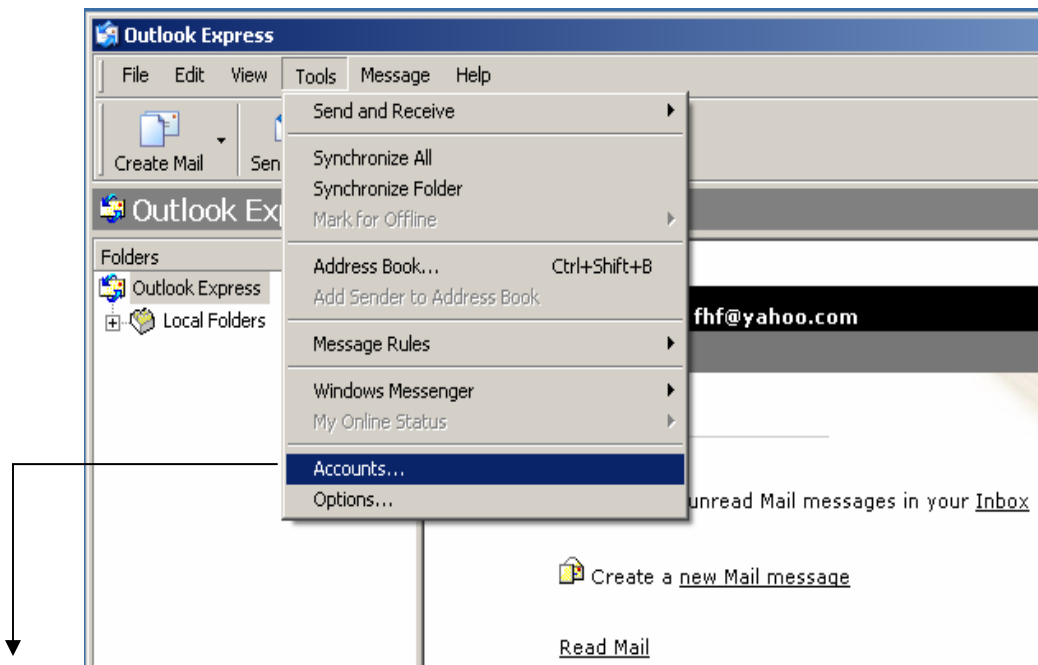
Outlook Express

File Edit View Tools Message Help

Create Mail Sen

Outlook Exp

Folders

Outlook Express

Local Folders

Send and Receive

Synchronize All

Synchronize Folder

Mark for Offline

Address Book... Ctrl+Shift+B

Add Sender to Address Book

Message Rules

Windows Messenger

My Online Status

Accounts...

Options...

fhf@yahoo.com

unread Mail messages in your Inbox

Create a new Mail message

Read Mail